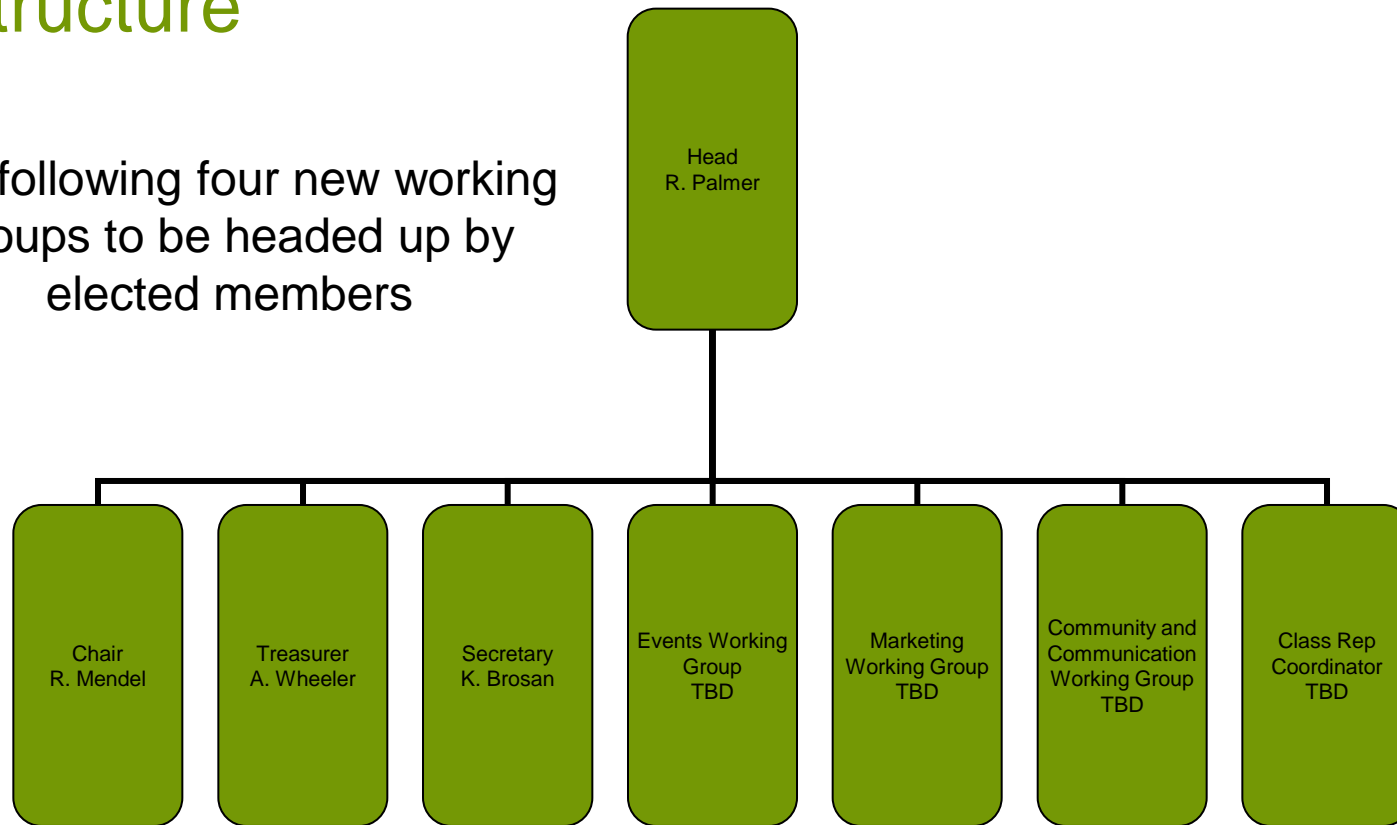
tructure

following four new working oups to be headed up by elected members

Head
R. Palmer

Chair
R. Mendel

Treasurer
A. Wheeler

Secretary
K. Brosan

Events Working Group
TBD

Marketing Working Group
TBD

Community and Communication Working Group
TBD

Class Rep Coordinator
TBD